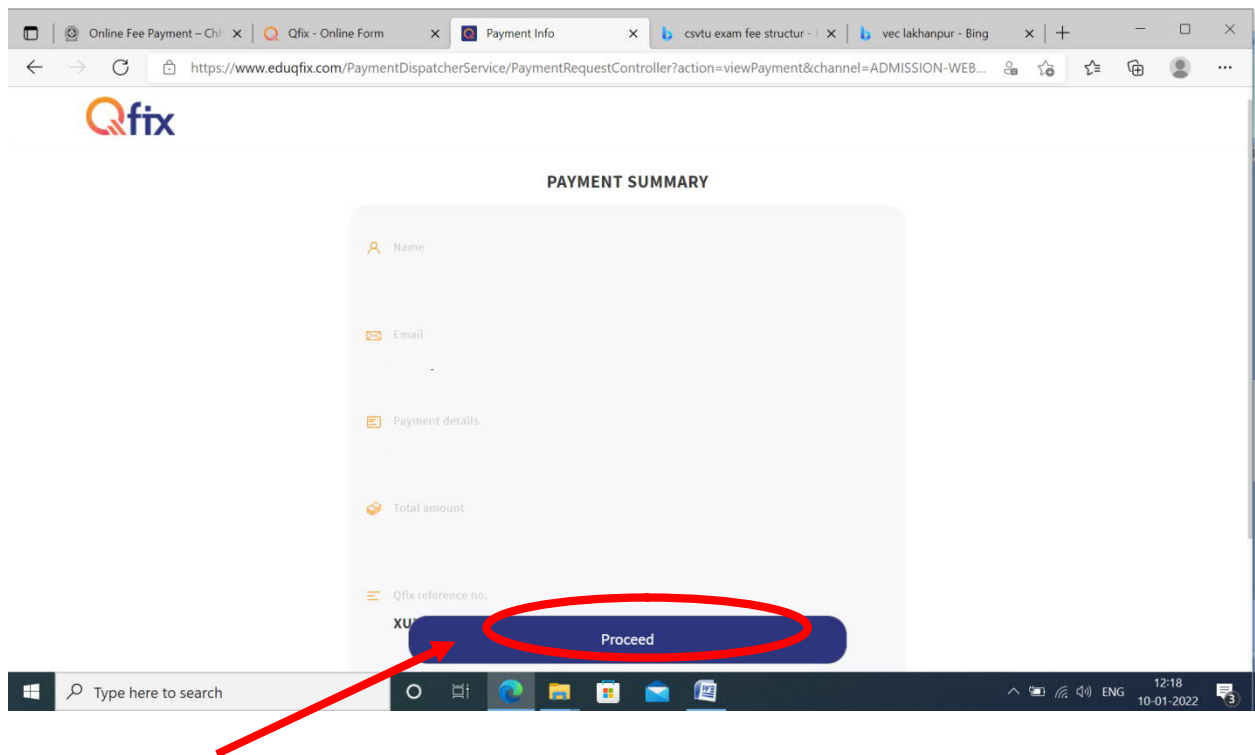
Online Fee Payment – Chh
Qfix - Online Form
Payment Info
csvtu exam fee structur -
vec lakhanpur - Bing

https://www.eduqfix.com/PaymentDispatcherService/PaymentRequestController?action=viewPayment&channel=ADMISSION-WEB...

Qfix

PAYMENT SUMMARY

Name

Email

Payment details

Total amount

Qfix reference no.

XU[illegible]

Proceed

Type here to search

ENG
12:18
10-01-2022
3